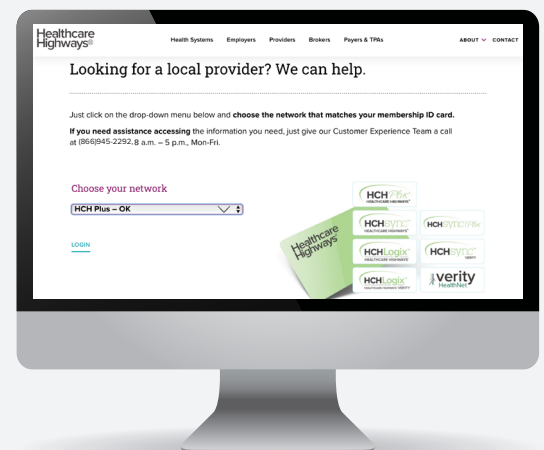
Healthcare Highways®

Health Systems Employers Providers Brokers Payers & TPAs

ABOUT CONTACT

Looking for a local provider? We can help.

Just click on the drop-down menu below and choose the network that matches your membership ID card.

If you need assistance accessing the information you need, just give our Customer Experience Team a call at (866)945-2292, 8 a.m. – 5 p.m., Mon-Fri.

Choose your network

HCH Plus – OK

LOGIN

HCH Plus HEALTHCARE HIGHWAYS

Healthcare Highways

HCH sync HEALTHCARE HIGHWAYS

HCH sync

HCH Logix HEALTHCARE HIGHWAYS

HCH sync VERITY

HCH Logix

verity HealthNet